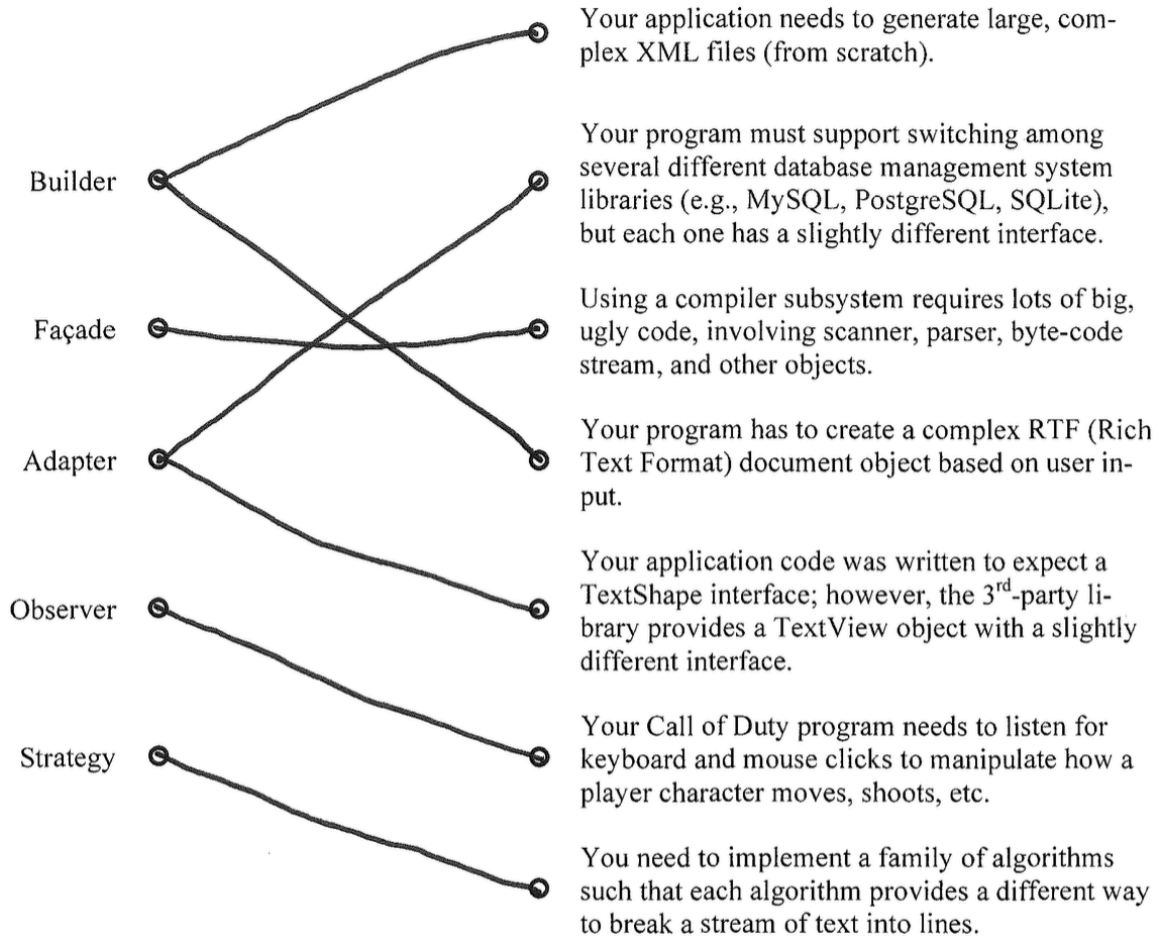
Builder

Façade

Adapter

Observer

Strategy

Your application needs to generate large, complex XML files (from scratch).

Your program must support switching among several different database management system libraries (e.g., MySQL, PostgreSQL, SQLite), but each one has a slightly different interface.

Using a compiler subsystem requires lots of big, ugly code, involving scanner, parser, byte-code stream, and other objects.

Your program has to create a complex RTF (Rich Text Format) document object based on user input.

Your application code was written to expect a TextShape interface; however, the $3^{rd}$-party library provides a TextView object with a slightly different interface.

Your Call of Duty program needs to listen for keyboard and mouse clicks to manipulate how a player character moves, shoots, etc.

You need to implement a family of algorithms such that each algorithm provides a different way to break a stream of text into lines.